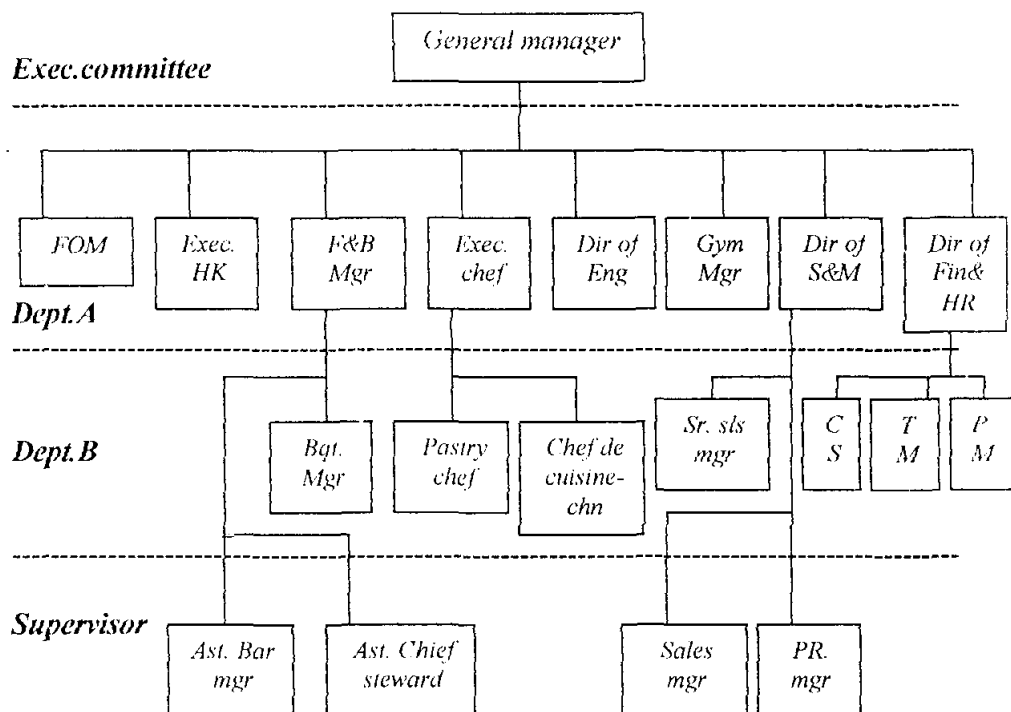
General manager

Exec.committee

FOM

Exec. HK

F&B Mgr

Exec. chef

Dir of Eng

Gym Mgr

Dir of S&M

Dir of Fin& HR

Dept.A

Dept.B

Bqt. Mgr

Pastry chef

Chef de cuisine-chn

Sr. sls mgr

C S

T M

P M

Supervisor

Ast. Bar mgr

Ast. Chief steward

Sales mgr

PR. mgr